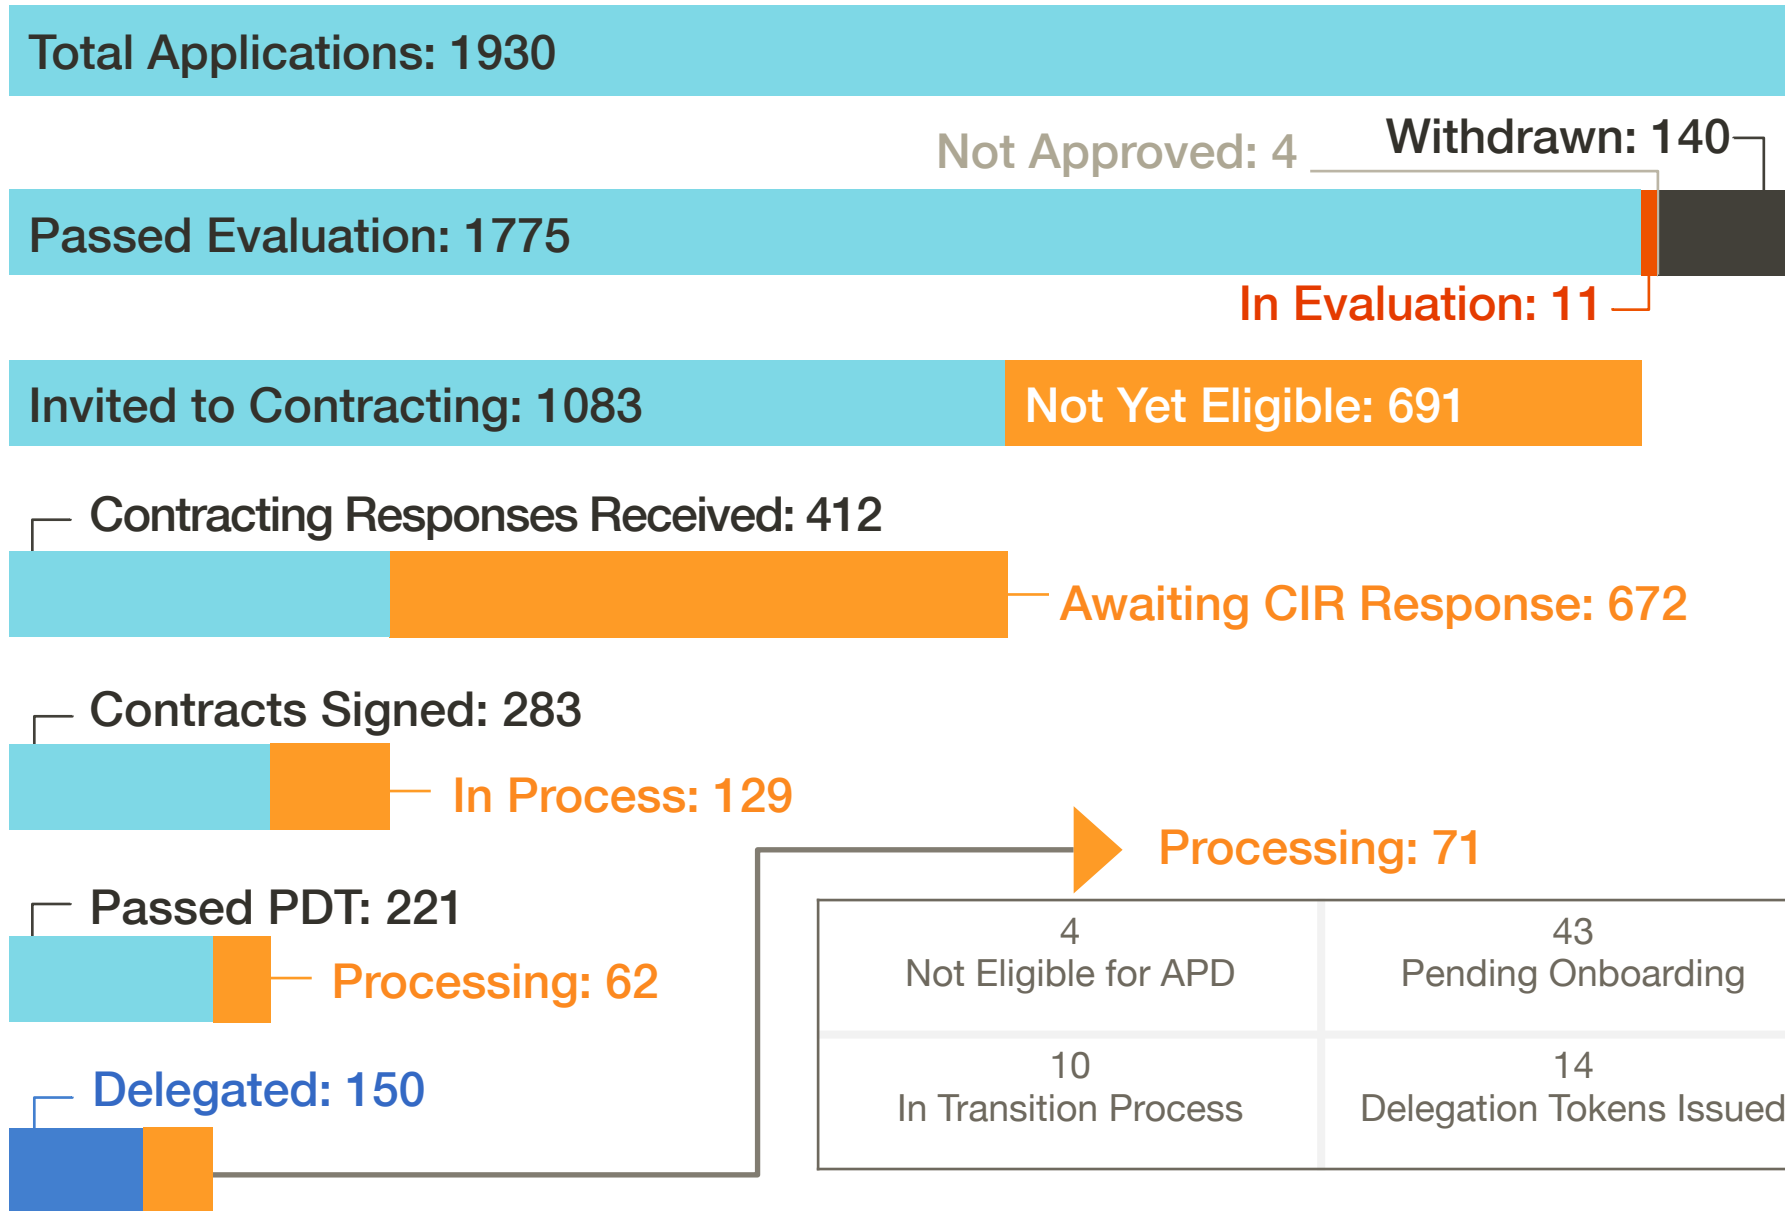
Total Applications: 1930

Not Approved: 4

Withdrawn: 140

Passed Evaluation: 1775

In Evaluation: 11

Invited to Contracting: 1083

Not Yet Eligible: 691

Contracting Responses Received: 412

Awaiting CIR Response: 672

Contracts Signed: 283

In Process: 129

Processing: 71

Passed PDT: 221

Processing: 62

Delegated: 150

| 4 Not Eligible for APD | 43 Pending Onboarding |
|---|---|
| 10 In Transition Process | 14 Delegation Tokens Issued |